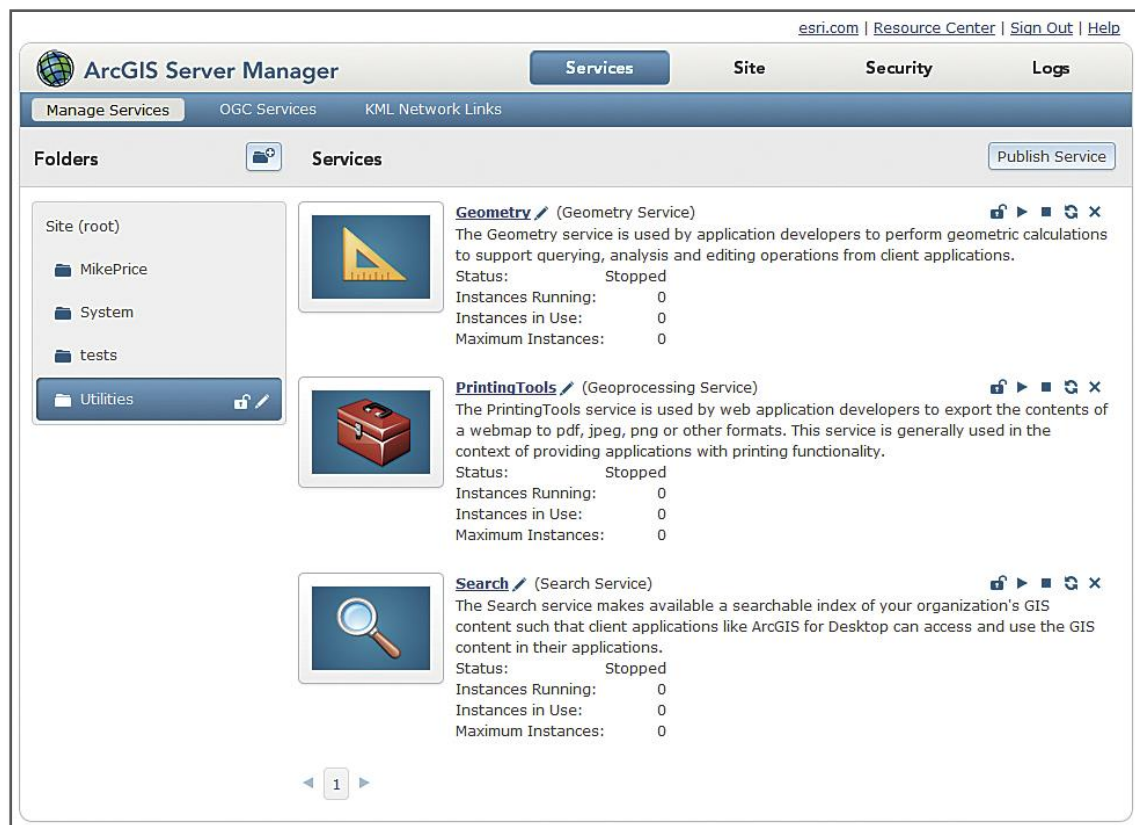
esri.com | Resource Center | Sign Out | Help

ArcGIS Server Manager

Services | Site | Security | Logs

Manage Services | OGC Services | KML Network Links

Folders

Services

Publish Service

Site (root)

MikePrice

System

tests

Utilities

Geometry (Geometry Service)
The Geometry service is used by application developers to perform geometric calculations to support querying, analysis and editing operations from client applications.
Status: Stopped
Instances Running: 0
Instances in Use: 0
Maximum Instances: 0

PrintingTools (Geoprocessing Service)
The PrintingTools service is used by web application developers to export the contents of a webmap to pdf, jpeg, png or other formats. This service is generally used in the context of providing applications with printing functionality.
Status: Stopped
Instances Running: 0
Instances in Use: 0
Maximum Instances: 0

Search (Search Service)
The Search service makes available a searchable index of your organization's GIS content such that client applications like ArcGIS for Desktop can access and use the GIS content in their applications.
Status: Stopped
Instances Running: 0
Instances in Use: 0
Maximum Instances: 0

1